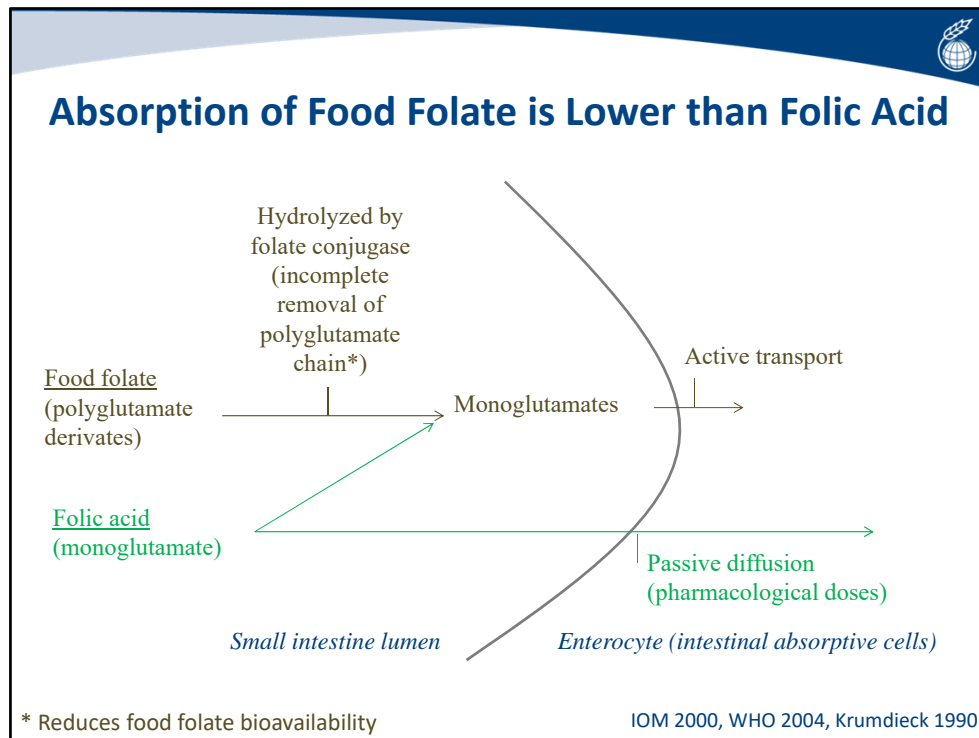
Absorption of Food Folate is Lower than Folic Acid

Hydrolyzed by folate conjugase (incomplete removal of polyglutamate chain*)

Food folate (polyglutamate derivates)

Monoglutamates

Active transport

Folic acid (monoglutamate)

Passive diffusion (pharmacological doses)

Small intestine lumen

Enterocyte (intestinal absorptive cells)

* Reduces food folate bioavailability

IOM 2000, WHO 2004, Krumdieck 1990